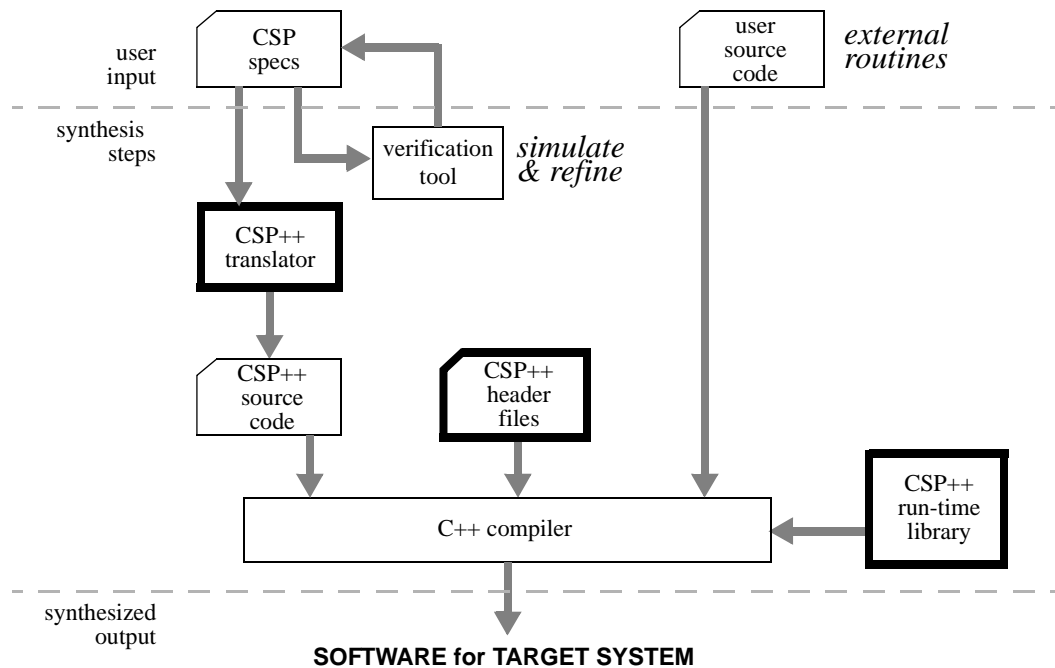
user input

CSP specs

user source code

*external routines*

synthesis steps

verification tool

*simulate & refine*

CSP++ translator

CSP++ source code

CSP++ header files

C++ compiler

CSP++ run-time library

synthesized output

**SOFTWARE for TARGET SYSTEM**